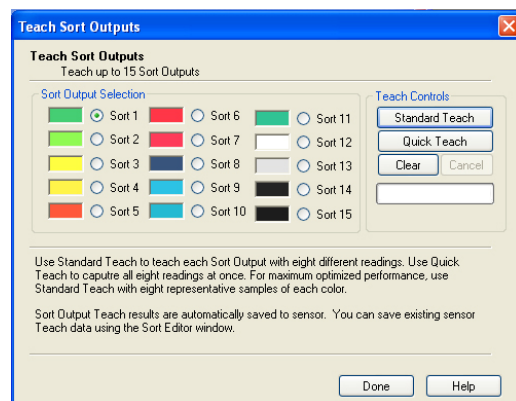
Teach Sort Outputs

Teach Sort Outputs
Teach up to 15 Sort Outputs

Sort Output Selection

Sort 1
Sort 2
Sort 3
Sort 4
Sort 5
Sort 6
Sort 7
Sort 8
Sort 9
Sort 10
Sort 11
Sort 12
Sort 13
Sort 14
Sort 15

Teach Controls

Standard Teach
Quick Teach
Clear
Cancel

Use Standard Teach to teach each Sort Output with eight different readings. Use Quick Teach to caputre all eight readings at once. For maximum optimized performance, use Standard Teach with eight representative samples of each color.

Sort Output Teach results are automatically saved to sensor. You can save existing sensor Teach data using the Sort Editor window.

Done
Help